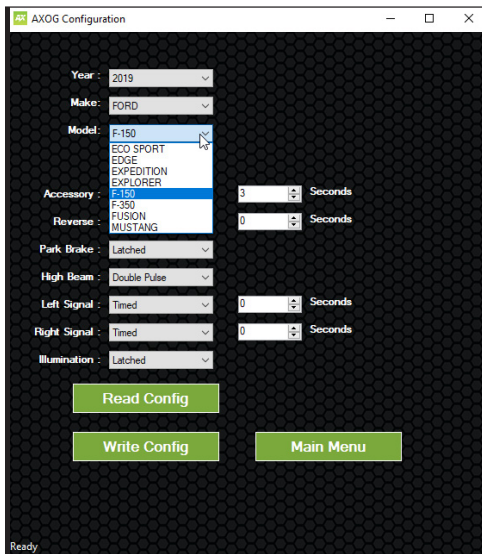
AX AXOG Configuration

Year : 2019

Make: FORD

Model: F-150

ECO SPORT
EDGE
EXPEDITION
EXPLORER
F-150
F-350
FUSION
MUSTANG

Accessory : 3 Seconds

Reverse : 0 Seconds

Park Brake : Latched

High Beam : Double Pulse

Left Signal : Timed 0 Seconds

Right Signal : Timed 0 Seconds

Illumination : Latched

Read Config

Write Config

Main Menu

Ready